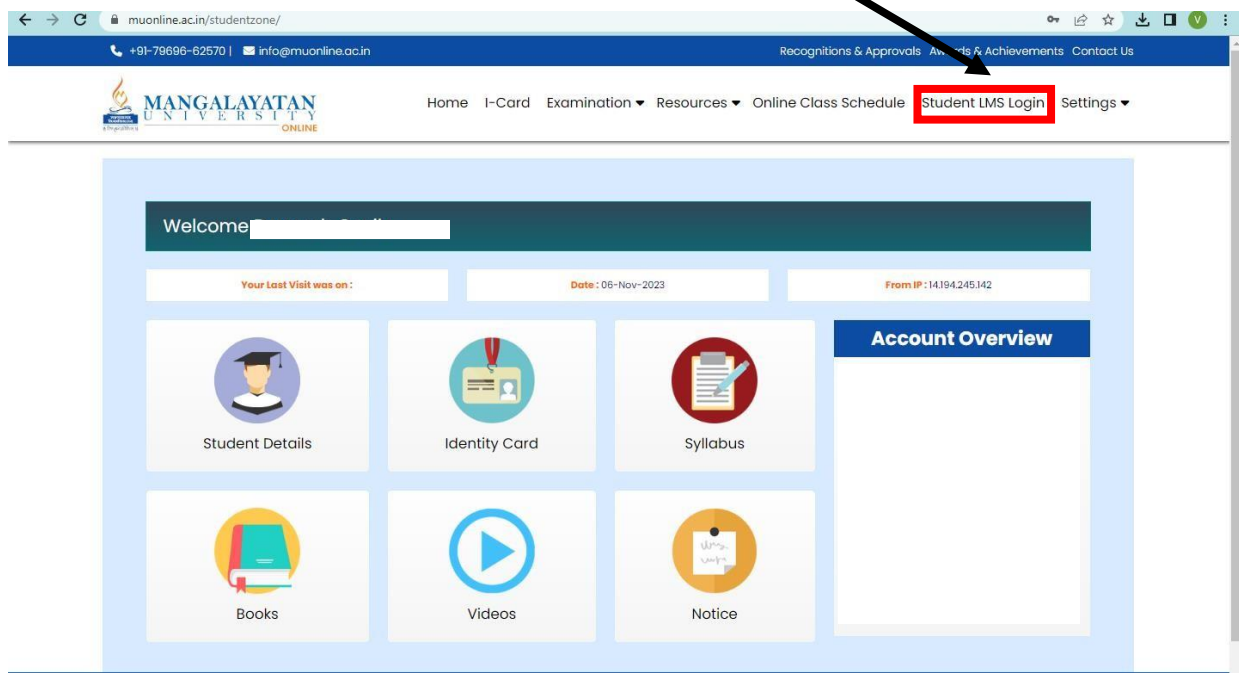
muonline.ac.in/studentzone/

+91-79696-62570 | info@muonline.ac.in

Recognitions & Approvals Aw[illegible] & Achievements Contact Us

MANGALAYATAN UNIVERSITY ONLINE

Home I-Card Examination Resources Online Class Schedule Student LMS Login Settings

Welcome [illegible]

Your Last Visit was on :

Date : 06-Nov-2023

From IP : 14.194.245.142

Student Details

Identity Card

Syllabus

Account Overview

Books

Videos

Notice